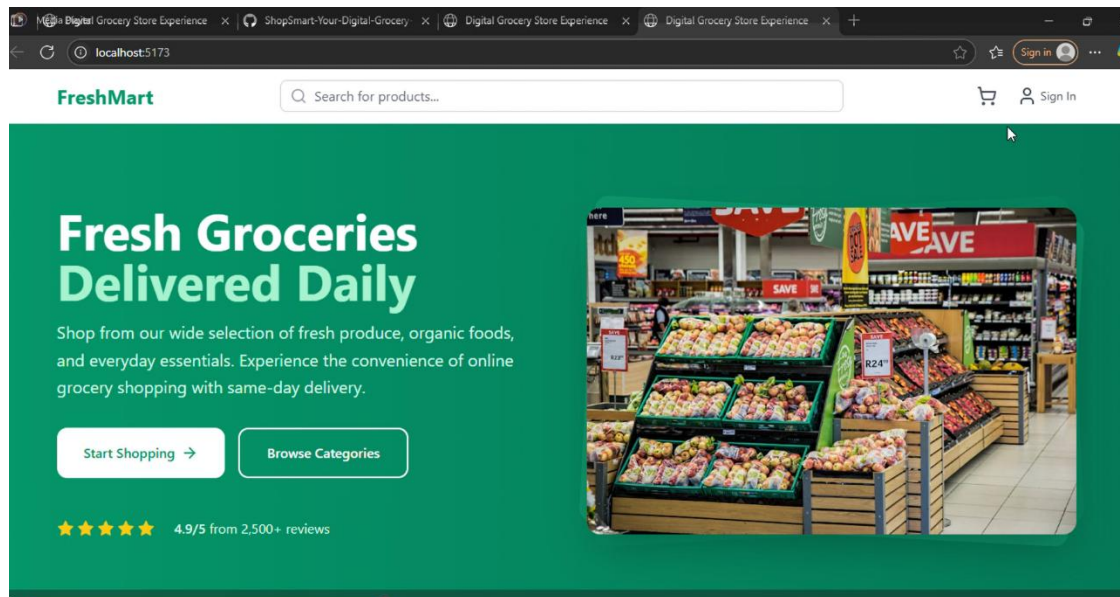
Media Digital Grocery Store Experience
ShopSmart-Your-Digital-Grocery-
Digital Grocery Store Experience
Digital Grocery Store Experience
localhost:5173
Sign in

FreshMart
Search for products...
Sign In

Fresh Groceries
Delivered Daily

Shop from our wide selection of fresh produce, organic foods, and everyday essentials. Experience the convenience of online grocery shopping with same-day delivery.

Start Shopping →
Browse Categories

4.9/5 from 2,500+ reviews

SAVE
SAVE
SAVE
R24